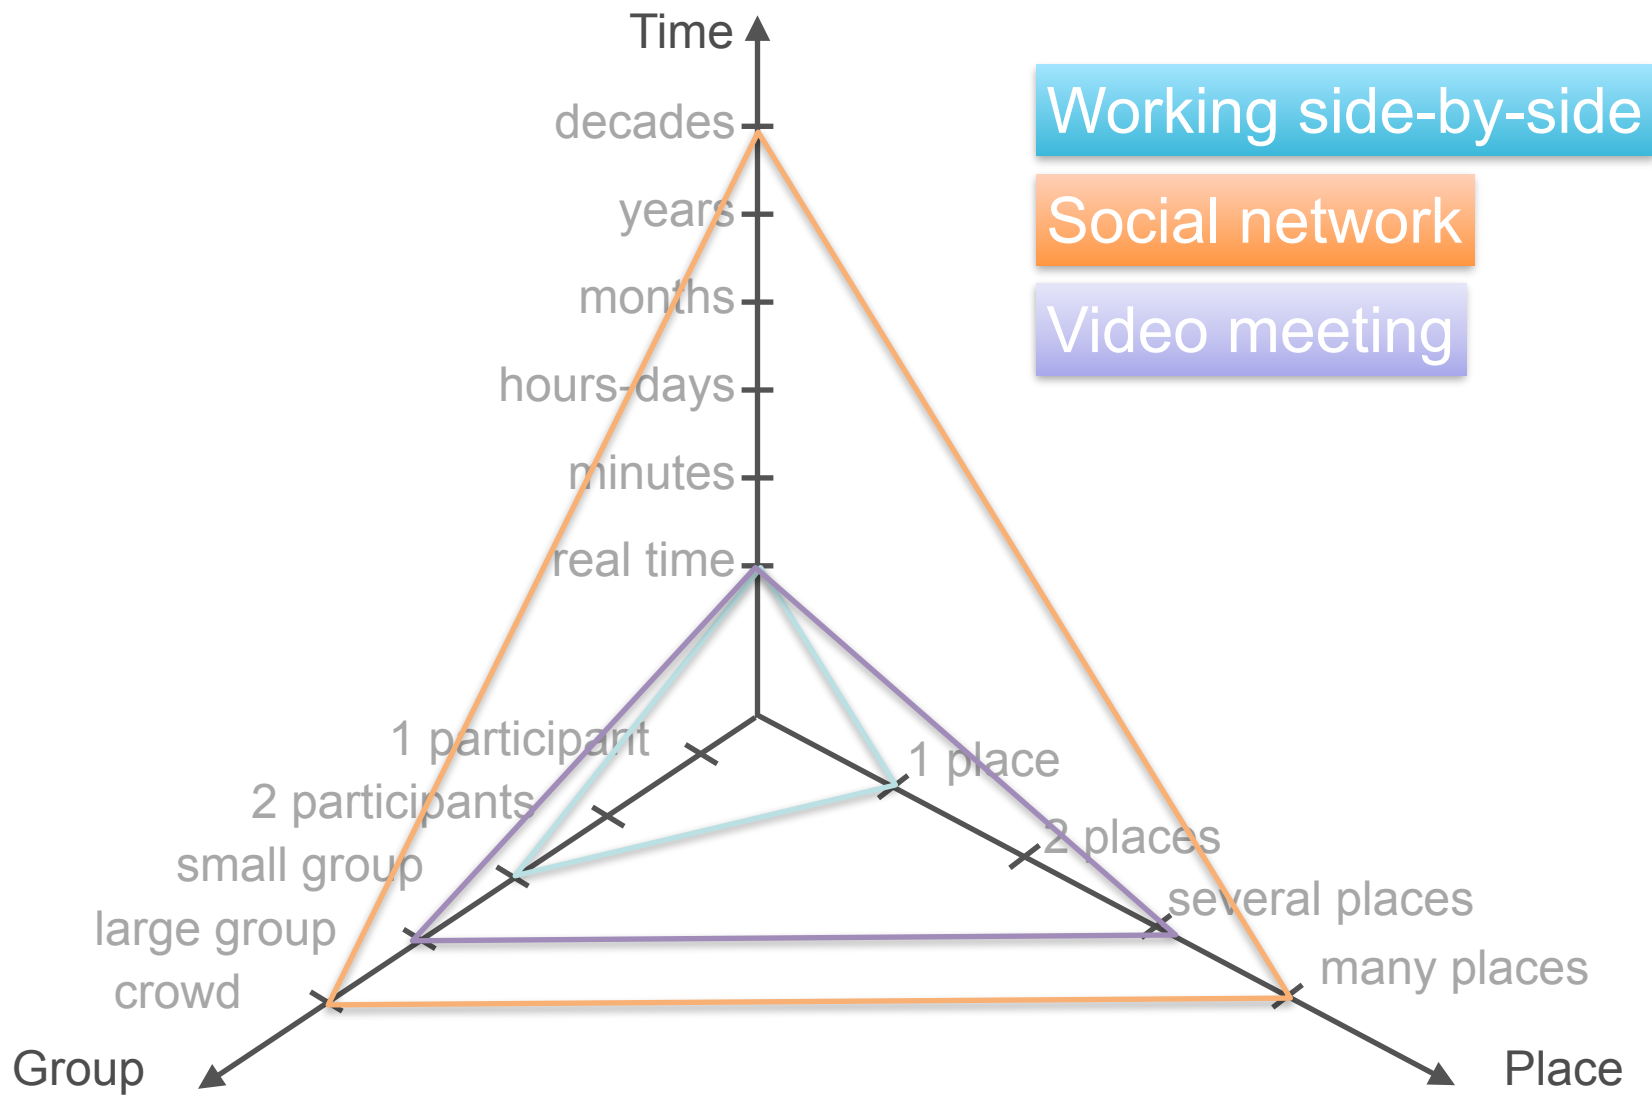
Time

decades

years

months

hours-days

minutes

real time

Working side-by-side

Social network

Video meeting

1 participant

2 participants

small group

large group

crowd

1 place

2 places

several places

many places

Group

Place